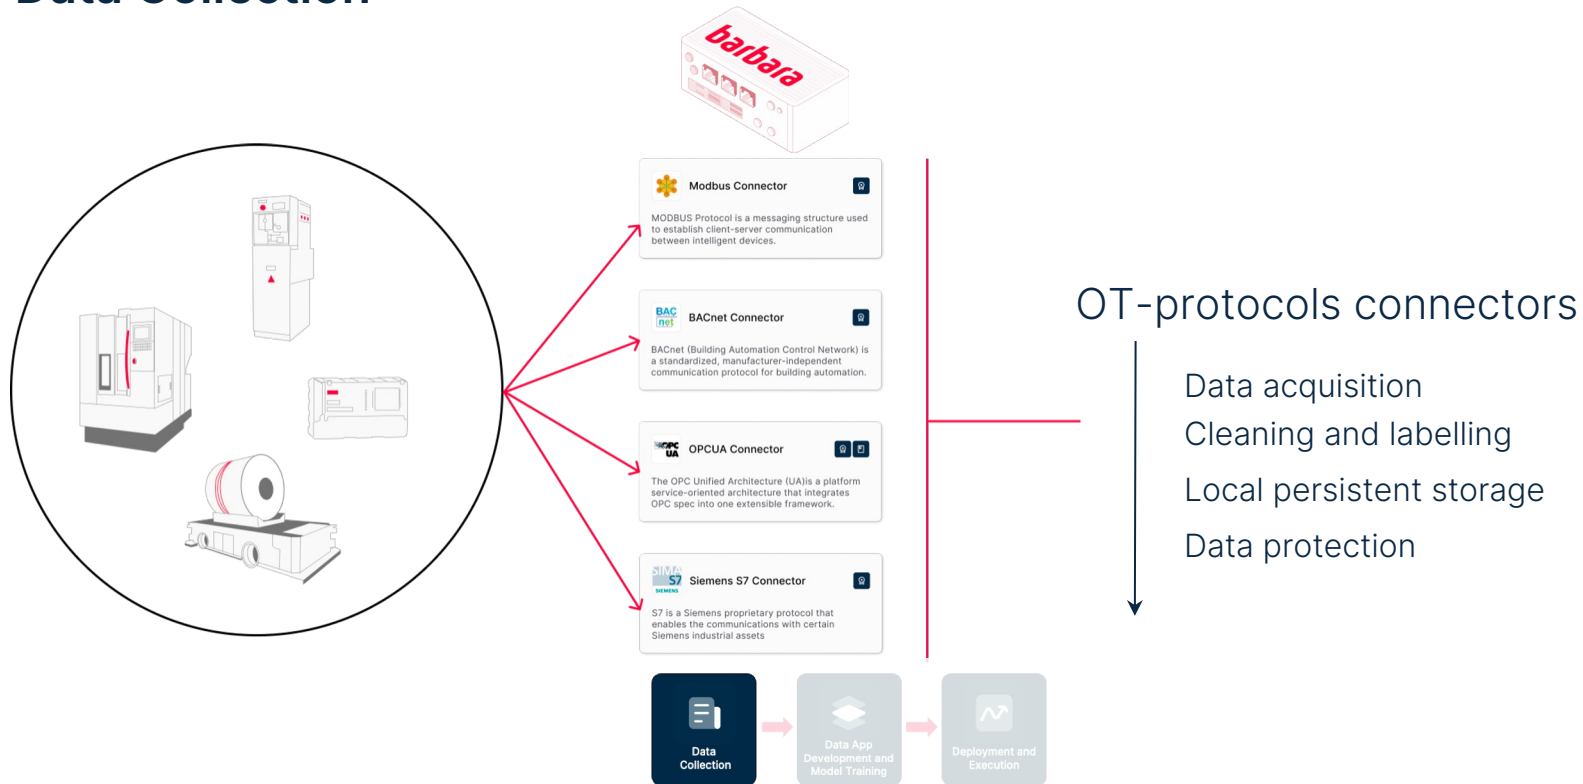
barbara

Modbus Connector

MODBUS Protocol is a messaging structure used to establish client-server communication between intelligent devices.

BAC net

BACnet Connector

BACnet (Building Automation Control Network) is a standardized, manufacturer-independent communication protocol for building automation.

OPC UA

OPCUA Connector

The OPC Unified Architecture (UA)is a platform service-oriented architecture that integrates OPC spec into one extensible framework.

SIMATIC S7 SIEMENS

Siemens S7 Connector

S7 is a Siemens proprietary protocol that enables the communications with certain Siemens industrial assets

OT-protocols connectors

Data acquisition

Cleaning and labelling

Local persistent storage

Data protection

Data Collection

Data App Development and Model Training

Deployment and Execution